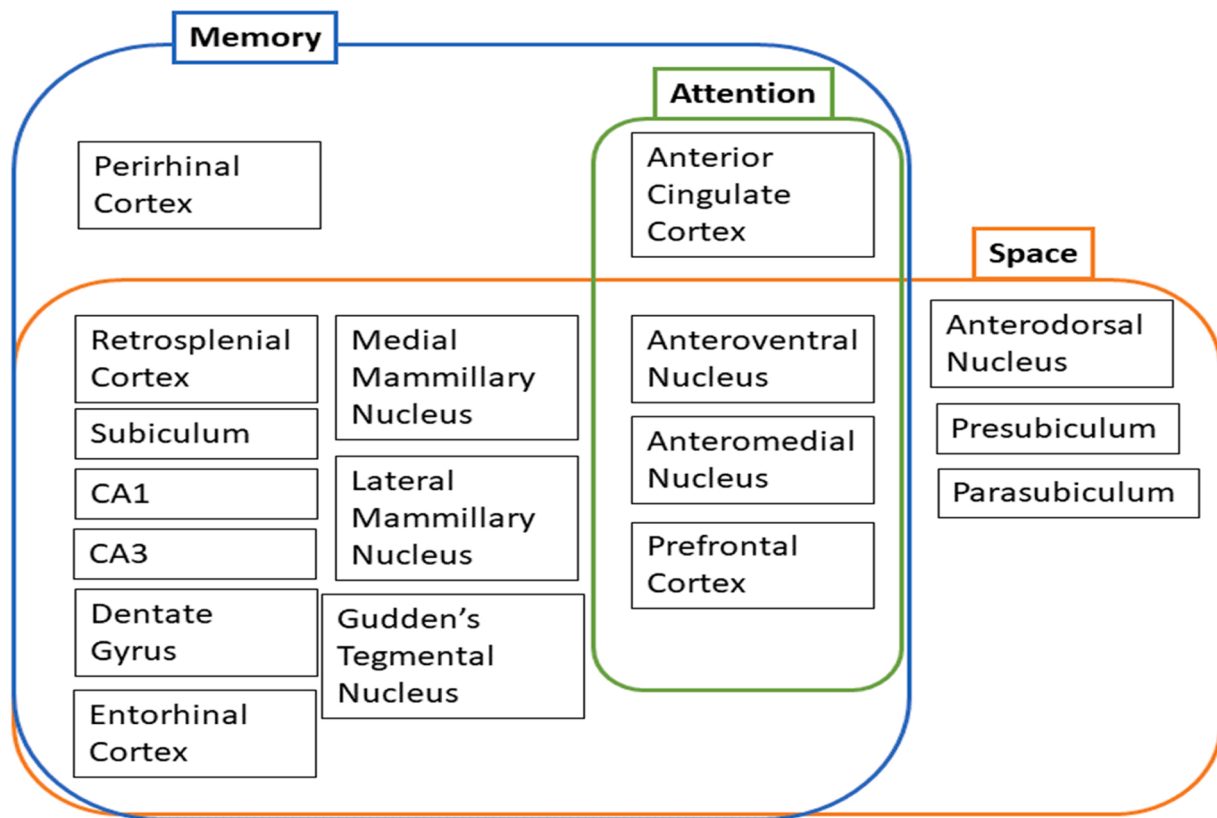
Memory

Attention

Perirhinal Cortex

Anterior Cingulate Cortex

Space

Retrosplenial Cortex

Subiculum

CA1

CA3

Dentate Gyrus

Entorhinal Cortex

Medial Mammillary Nucleus

Lateral Mammillary Nucleus

Gudden’s Tegmental Nucleus

Anteroventral Nucleus

Anteromedial Nucleus

Prefrontal Cortex

Anterodorsal Nucleus

Presubiculum

Parasubiculum